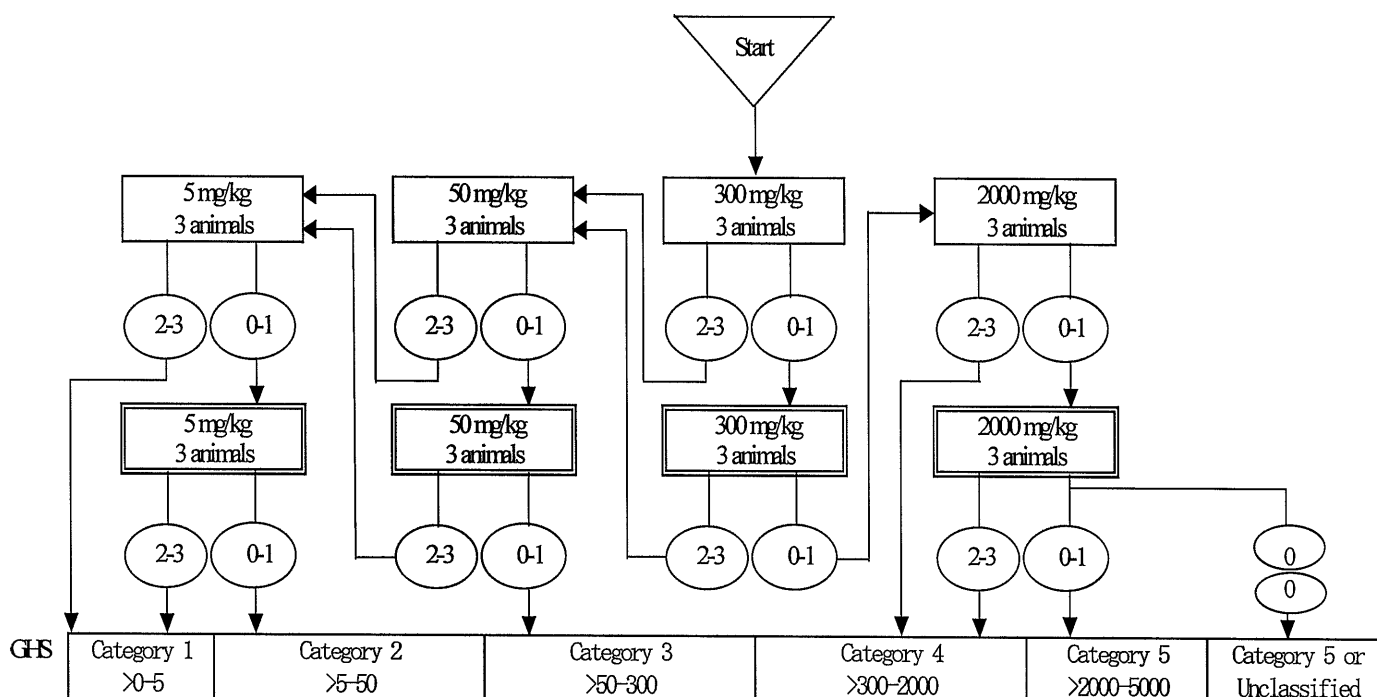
Start

5 mg/kg
3 animals

50 mg/kg
3 animals

300 mg/kg
3 animals

2000 mg/kg
3 animals

2-3 0-1 2-3 0-1 2-3 0-1 2-3 0-1

5 mg/kg
3 animals

50 mg/kg
3 animals

300 mg/kg
3 animals

2000 mg/kg
3 animals

2-3 0-1 2-3 0-1 2-3 0-1 2-3 0-1 0 0

| GHS | Category 1 >0-5 | Category 2 >5-50 | Category 3 >50-300 | Category 4 >300-2000 | Category 5 >2000-5000 | Category 5 or Unclassified |
|---|---|---|---|---|---|---|